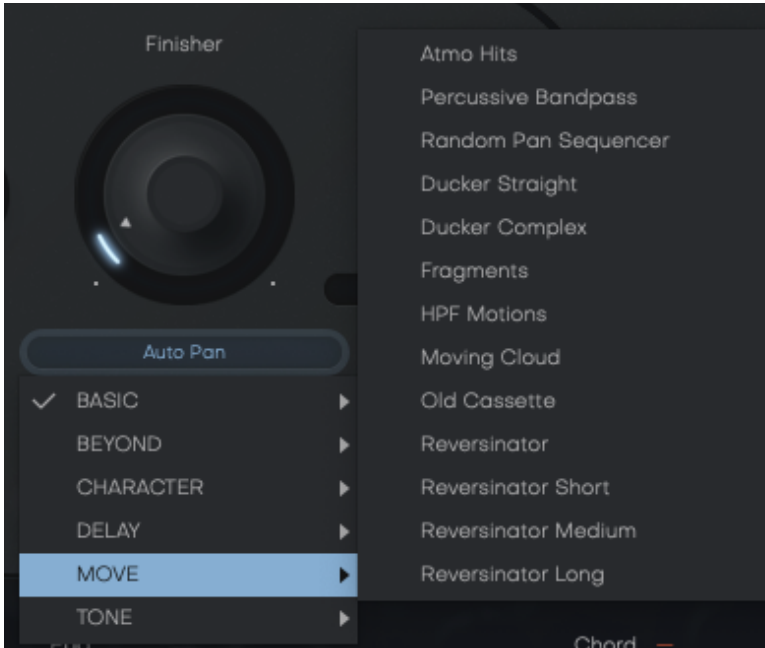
Finisher

Auto Pan

BASIC
BEYOND
CHARACTER
DELAY
MOVE
TONE

Atmo Hits
Percussive Bandpass
Random Pan Sequencer
Ducker Straight
Ducker Complex
Fragments
HPF Motions
Moving Cloud
Old Cassette
Reversinator
Reversinator Short
Reversinator Medium
Reversinator Long

Chord